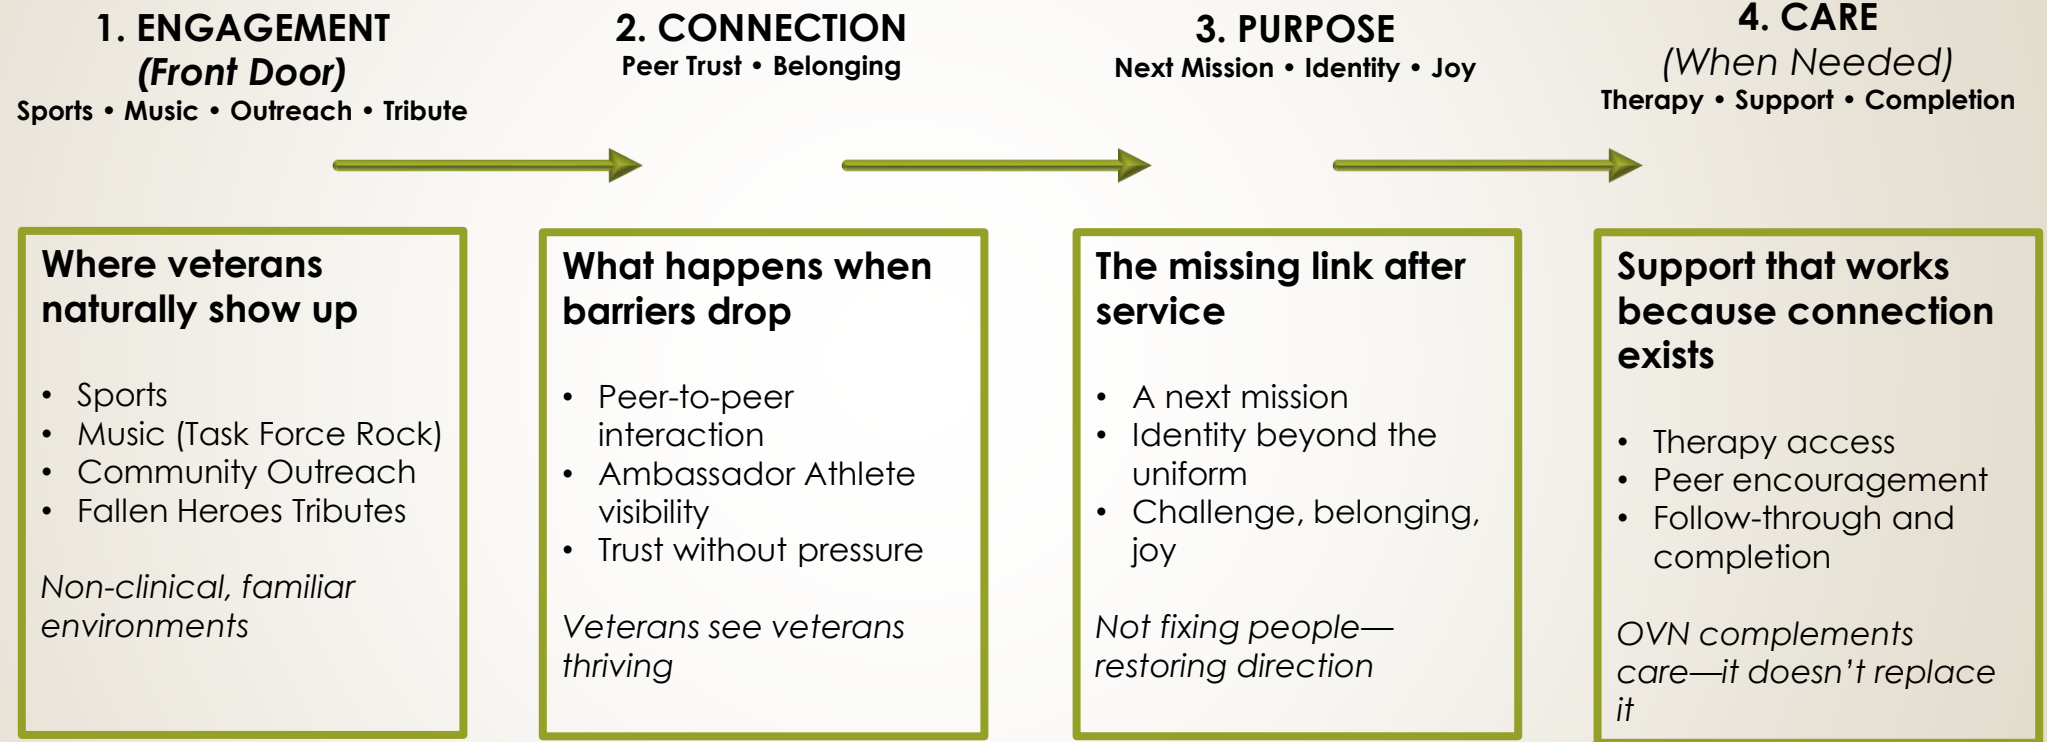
1. ENGAGEMENT
(Front Door)
Sports • Music • Outreach • Tribute

2. CONNECTION
Peer Trust • Belonging

3. PURPOSE
Next Mission • Identity • Joy

4. CARE
(When Needed)
Therapy • Support • Completion

Where veterans naturally show up

- Sports
- Music (Task Force Rock)
- Community Outreach
- Fallen Heroes Tributes

Non-clinical, familiar environments

What happens when barriers drop

- Peer-to-peer interaction
- Ambassador Athlete visibility
- Trust without pressure

Veterans see veterans thriving

The missing link after service

- A next mission
- Identity beyond the uniform
- Challenge, belonging, joy

Not fixing people—restoring direction

Support that works because connection exists

- Therapy access
- Peer encouragement
- Follow-through and completion

OVN complements care—it doesn't replace it